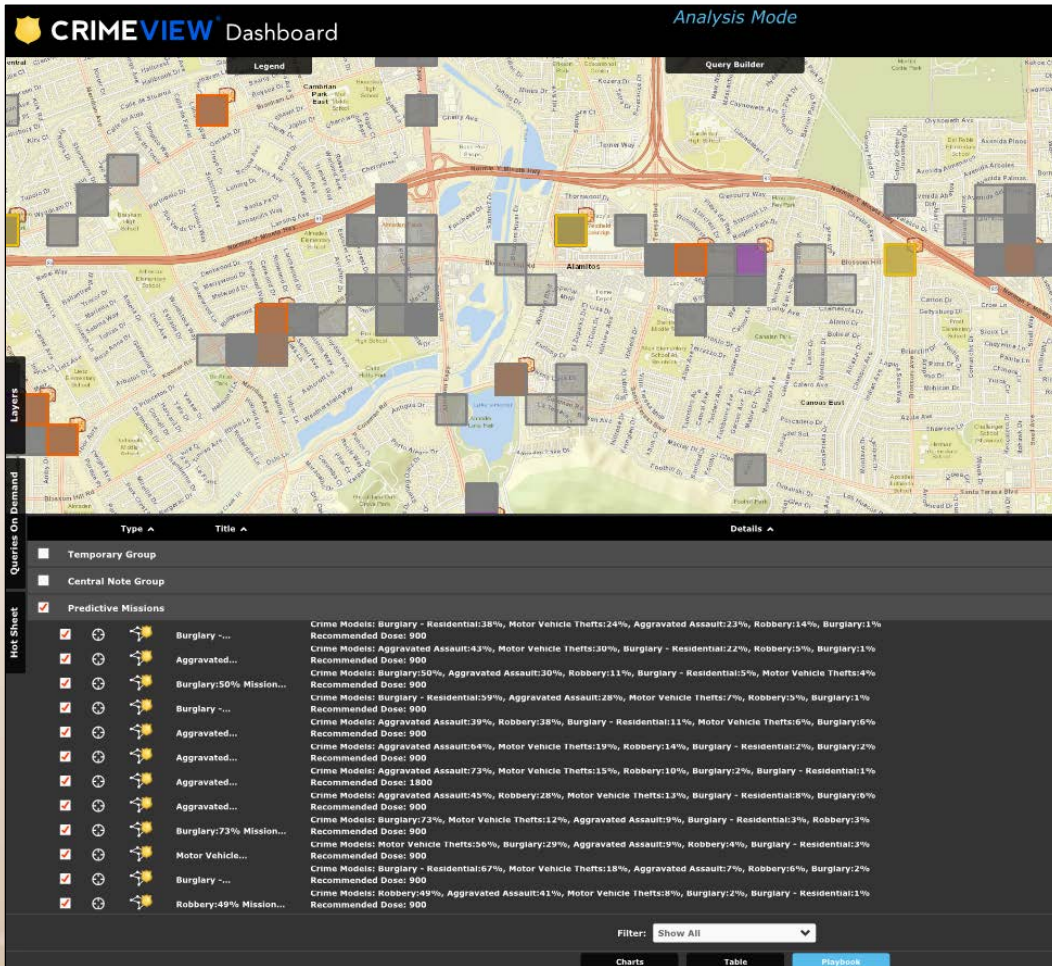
CRIMEVIEW® Dashboard

Analysis Mode

Legend

Query Builder

Alamitos

Blossom Hill

Cambrian Park East

Canoas East

Layers

Queries On Demand

Hot Sheet

| Type | Title | Details |
|---|---|---|
| | Temporary Group | |
| | Central Note Group | |
| | Predictive Missions | |
| | Burglary -... | Crime Models: Burglary - Residential:38%, Motor Vehicle Thefts:24%, Aggravated Assault:23%, Robbery:14%, Burglary:1% Recommended Dose: 900 |
| | Aggravated... | Crime Models: Aggravated Assault:43%, Motor Vehicle Thefts:30%, Burglary - Residential:22%, Robbery:5%, Burglary:1% Recommended Dose: 900 |
| | Burglary:50% Mission... | Crime Models: Burglary:50%, Aggravated Assault:30%, Robbery:11%, Burglary - Residential:5%, Motor Vehicle Thefts:4% Recommended Dose: 900 |
| | Burglary -... | Crime Models: Burglary - Residential:59%, Aggravated Assault:28%, Motor Vehicle Thefts:7%, Robbery:5%, Burglary:1% Recommended Dose: 900 |
| | Aggravated... | Crime Models: Aggravated Assault:39%, Robbery:38%, Burglary - Residential:11%, Motor Vehicle Thefts:6%, Burglary:6% Recommended Dose: 900 |
| | Aggravated... | Crime Models: Aggravated Assault:64%, Motor Vehicle Thefts:19%, Robbery:14%, Burglary - Residential:2%, Burglary:2% Recommended Dose: 900 |
| | Aggravated... | Crime Models: Aggravated Assault:73%, Motor Vehicle Thefts:15%, Robbery:10%, Burglary:2%, Burglary - Residential:1% Recommended Dose: 1800 |
| | Aggravated... | Crime Models: Aggravated Assault:45%, Robbery:28%, Motor Vehicle Thefts:13%, Burglary - Residential:8%, Burglary:6% Recommended Dose: 900 |
| | Burglary:73% Mission... | Crime Models: Burglary:73%, Motor Vehicle Thefts:12%, Aggravated Assault:9%, Burglary - Residential:3%, Robbery:3% Recommended Dose: 900 |
| | Motor Vehicle... | Crime Models: Motor Vehicle Thefts:56%, Burglary:29%, Aggravated Assault:9%, Robbery:4%, Burglary - Residential:3% Recommended Dose: 900 |
| | Burglary -... | Crime Models: Burglary - Residential:67%, Motor Vehicle Thefts:18%, Aggravated Assault:7%, Robbery:6%, Burglary:2% Recommended Dose: 900 |
| | Robbery:49% Mission... | Crime Models: Robbery:49%, Aggravated Assault:41%, Motor Vehicle Thefts:8%, Burglary:2%, Burglary - Residential:1% Recommended Dose: 900 |

Filter: Show All

Charts Table Playbook